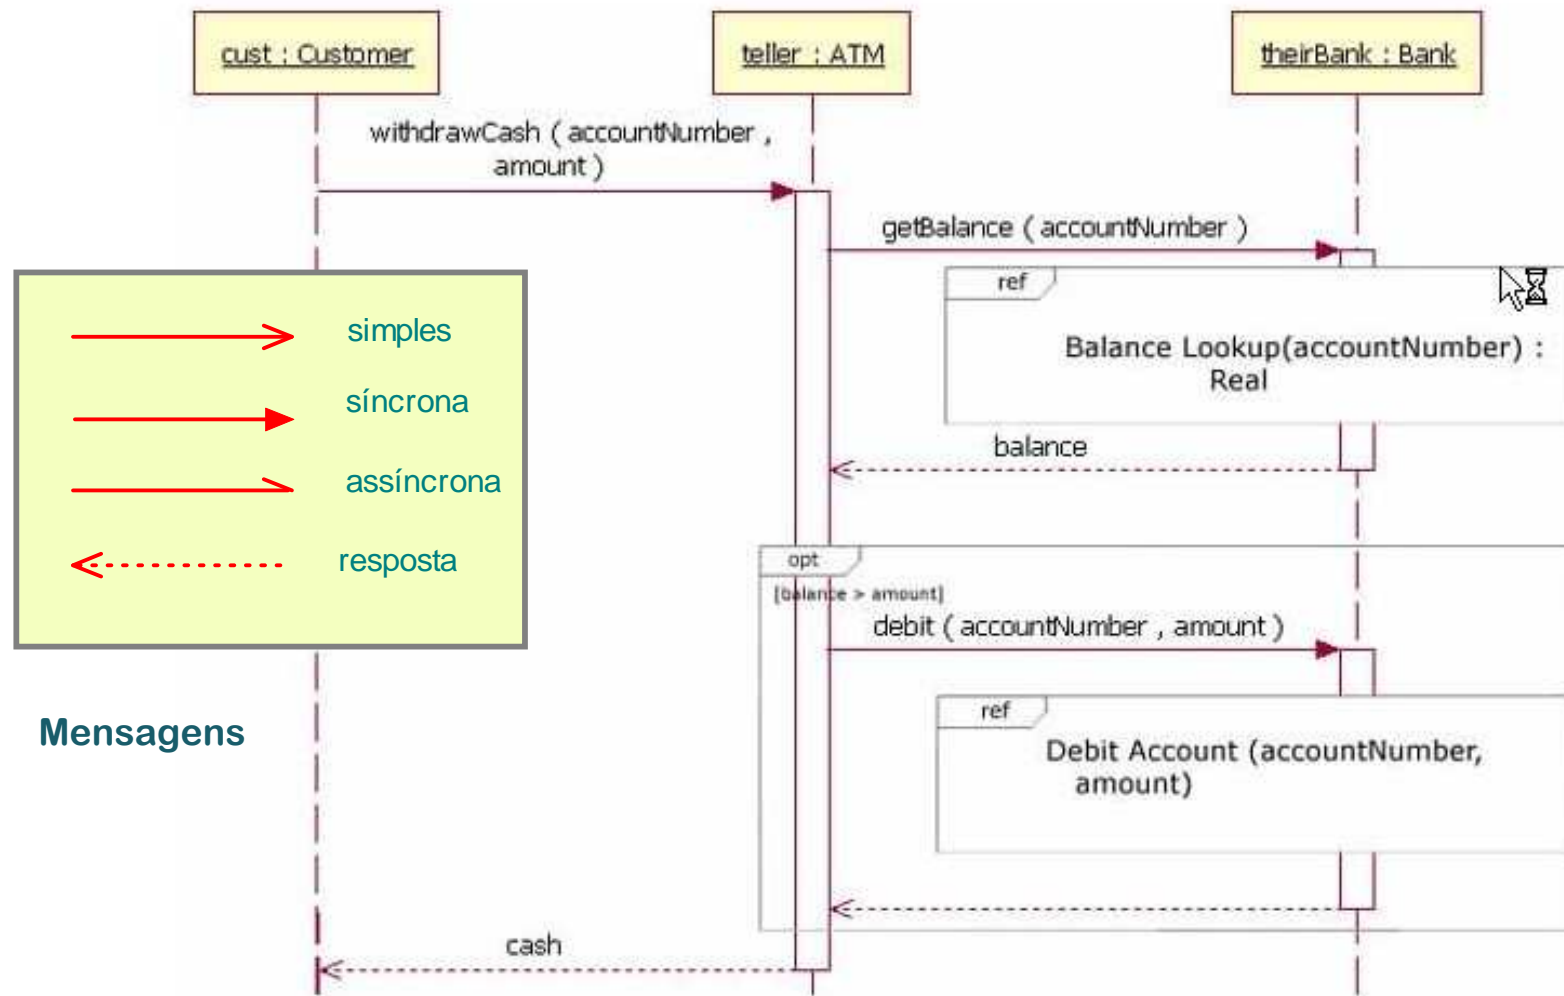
cust : Customer

teller : ATM

theirBank : Bank

withdrawCash ( accountNumber , amount )

getBalance ( accountNumber )

ref

Balance Lookup(accountNumber) : Real

balance

simples

síncrona

assíncrona

resposta

opt

[balance > amount]

debit ( accountNumber , amount )

ref

Debit Account (accountNumber, amount)

Mensagens

cash